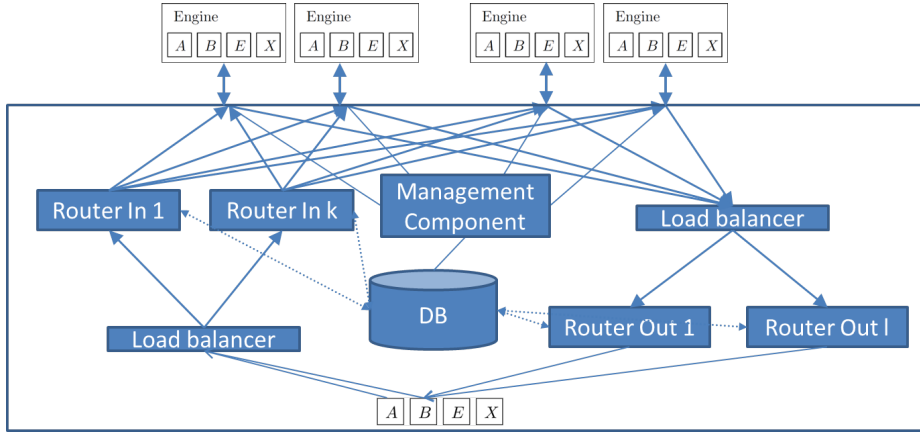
Engine
$A$ $B$ $E$ $X$

Engine
$A$ $B$ $E$ $X$

Engine
$A$ $B$ $E$ $X$

Engine
$A$ $B$ $E$ $X$

Router In 1

Router In k

Management Component

Load balancer

DB

Router Out 1

Router Out l

Load balancer

$A$ $B$ $E$ $X$